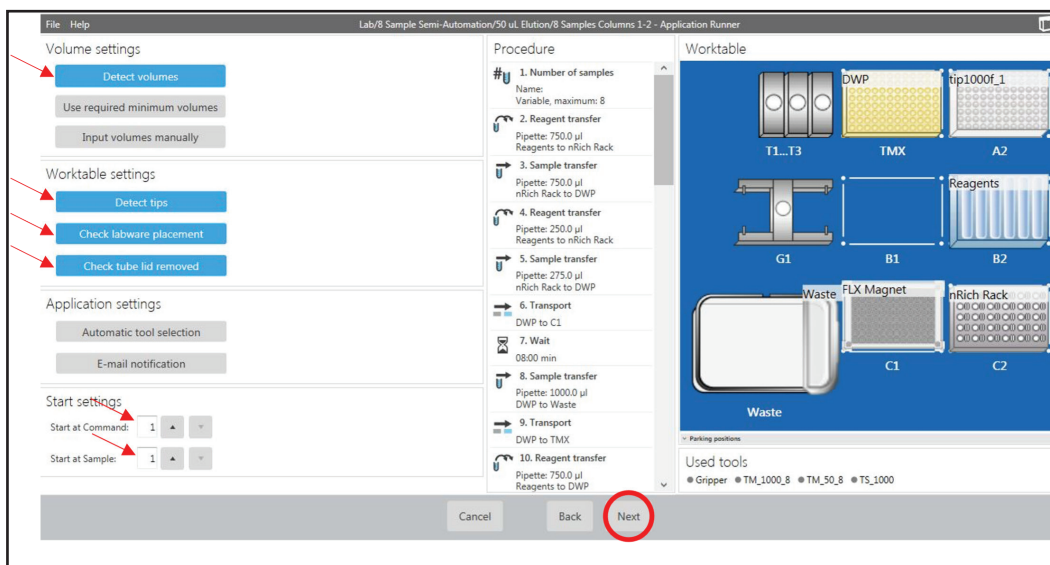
File Help

Lab/8 Sample Semi-Automation/50 uL Elution/8 Samples Columns 1-2 - Application Runner

Volume settings

Detect volumes

Use required minimum volumes

Input volumes manually

Worktable settings

Detect tips

Check labware placement

Check tube lid removed

Application settings

Automatic tool selection

E-mail notification

Start settings

Start at Command: 1

Start at Sample: 1

Procedure

1. Number of samples
Name:
Variable, maximum: 8

2. Reagent transfer
Pipette: 750.0 µl
Reagents to nRich Rack

3. Sample transfer
Pipette: 750.0 µl
nRich Rack to DWP

4. Reagent transfer
Pipette: 250.0 µl
Reagents to nRich Rack

5. Sample transfer
Pipette: 275.0 µl
nRich Rack to DWP

6. Transport
DWP to C1

7. Wait
08:00 min

8. Sample transfer
Pipette: 1000.0 µl
DWP to Waste

9. Transport
DWP to TMX

10. Reagent transfer
Pipette: 750.0 µl
Reagents to DWP

Worktable

DWP

tip1000f_1

T1...T3

TMX

A2

Reagents

G1

B1

B2

Waste

FLX Magnet

nRich Rack

C1

C2

Waste

Parking positions

Used tools

Gripper TM_1000_8 TM_50_8 TS_1000

Cancel

Back

Next